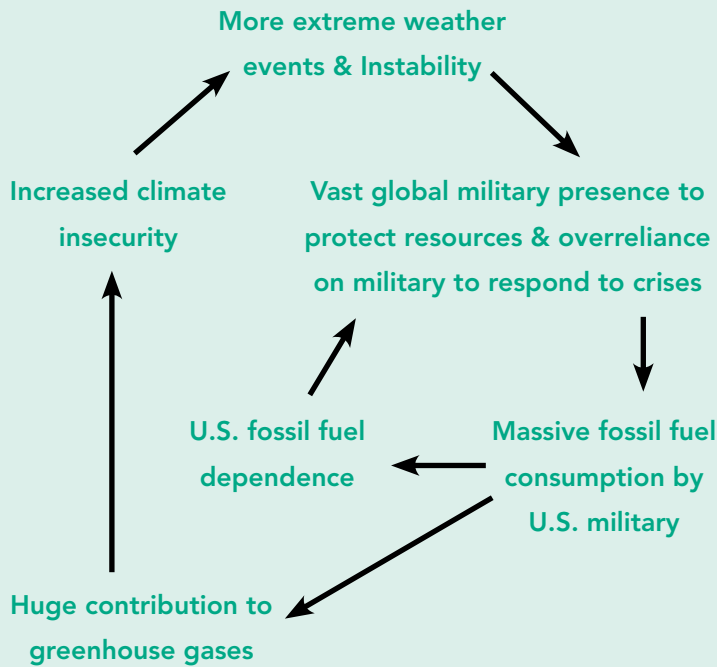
More extreme weather events & Instability

Vast global military presence to protect resources & overreliance on military to respond to crises

Massive fossil fuel consumption by U.S. military

U.S. fossil fuel dependence

Huge contribution to greenhouse gases

Increased climate insecurity